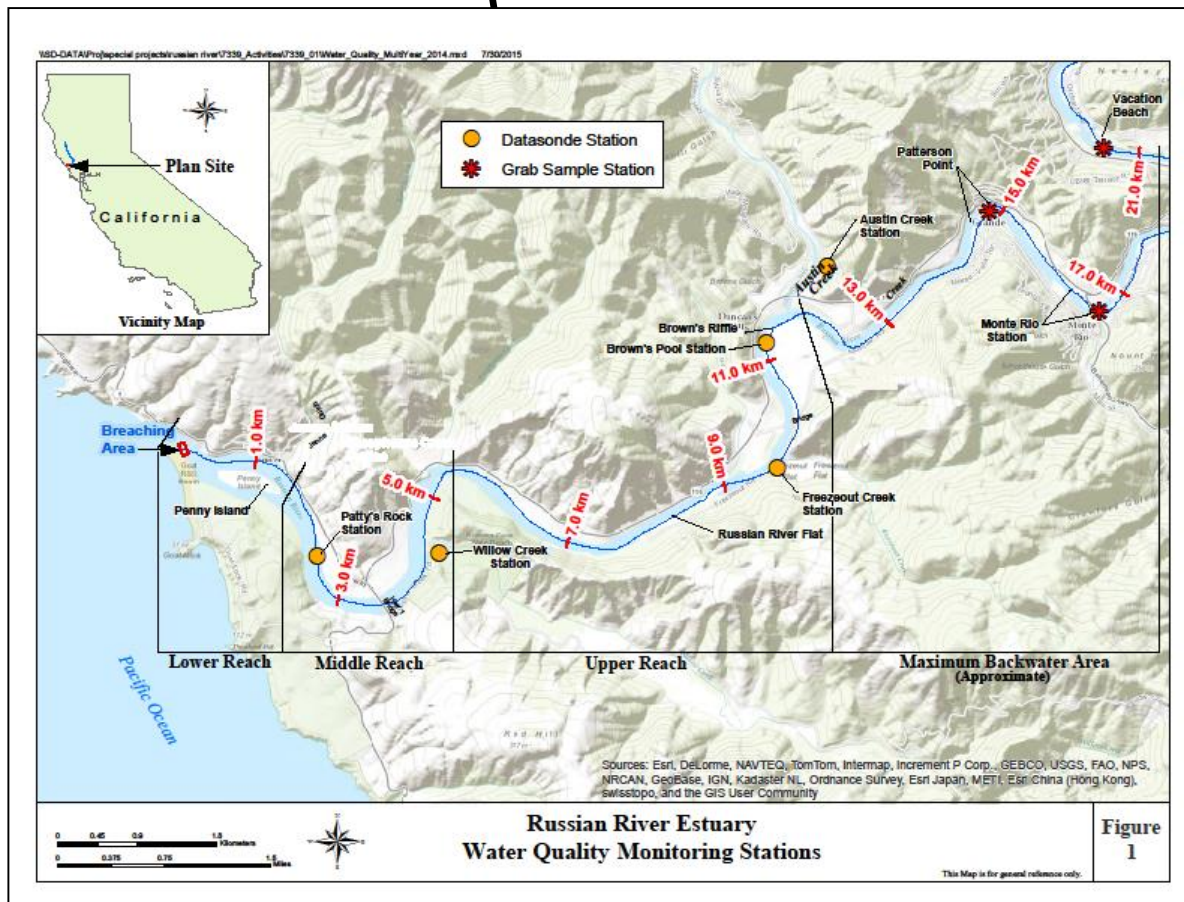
\\SD-DATA\Proj\special projects\russian river\7339_Activities\7339_01\Water_Quality_MultiYear_2014.mxd 7/30/2015

Plan Site

California

Vicinity Map

Datasonde Station

Grab Sample Station

Vacation Beach

Patterson Point

15.0 km

21.0 km

Austin Creek Station

Austin Creek

17.0 km

13.0 km

Monte Rio Station

Brown's Riffle

Brown's Pool Station

11.0 km

Breaching Area

1.0 km

9.0 km

Freezeout Creek Station

5.0 km

7.0 km

Russian River Flat

Penny Island

Patty's Rock Station

Willow Creek Station

3.0 km

Lower Reach

Middle Reach

Upper Reach

Maximum Backwater Area (Approximate)

Pacific Ocean

Sources: Esri, DeLorme, NAVTEQ, TomTom, Intermap, Increment P Corp., GEBCO, USGS, FAO, NPS, NRCAN, GeoBase, IGN, Kadaster NL, Ordnance Survey, Esri Japan, METI, Esri China (Hong Kong), swisstopo, and the GIS User Community

0 0.45 0.9 1.8 Kilometers

0 0.375 0.75 1.5 Miles

Russian River Estuary
Water Quality Monitoring Stations

Figure 1

This Map is for general reference only.